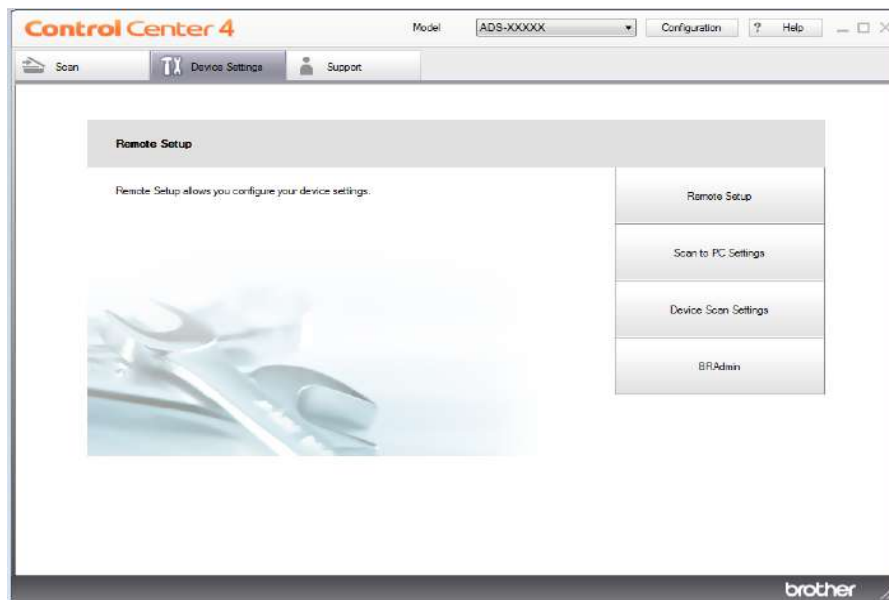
Control Center 4

Model ADS-XXXXX Configuration ? Help

Scan Device Settings Support

Remote Setup

Remote Setup allows you configure your device settings.

Remote Setup

Scan to PC Settings

Device Scan Settings

BRAdmin

brother